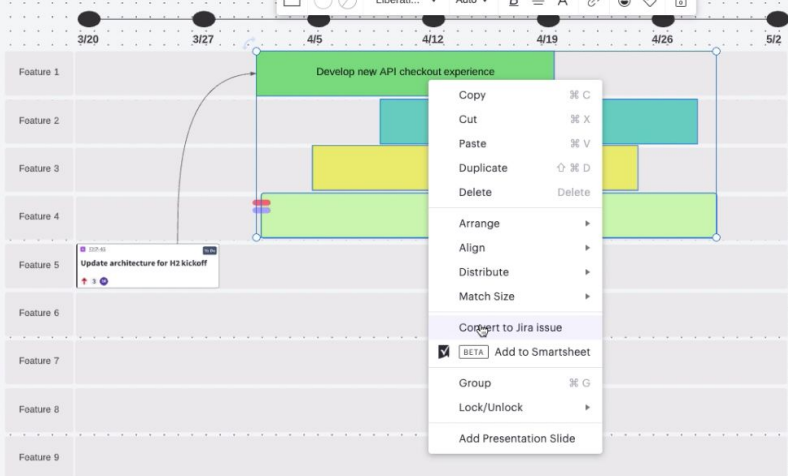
Liberati... Auto

3/20 3/27 4/5 4/12 4/19 4/26 5/2

Feature 1

Develop new API checkout experience

Feature 2

Feature 3

Feature 4

Feature 5

CST-45

Update architecture for H2 kickoff

3

Feature 6

Feature 7

Feature 8

Feature 9

Copy ⌘ C
Cut ⌘ X
Paste ⌘ V
Duplicate ⇧ ⌘ D
Delete Delete
Arrange
Align
Distribute
Match Size
Convert to Jira issue
BETA Add to Smartsheet
Group ⌘ G
Lock/Unlock
Add Presentation Slide